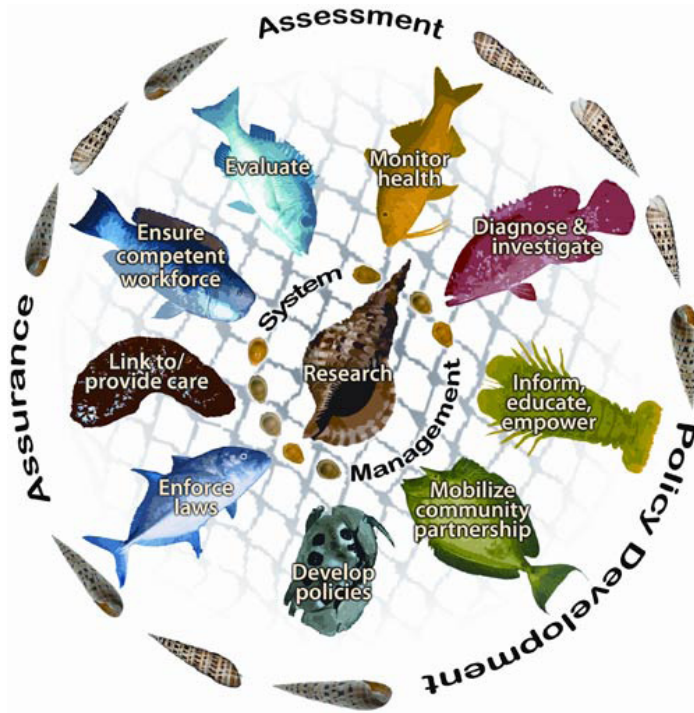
Assessment

Evaluate

Monitor health

Diagnose & investigate

Ensure competent workforce

System

Research

Management

Inform, educate, empower

Link to/ provide care

Enforce laws

Mobilize community partnership

Develop policies

Assurance

Policy Development